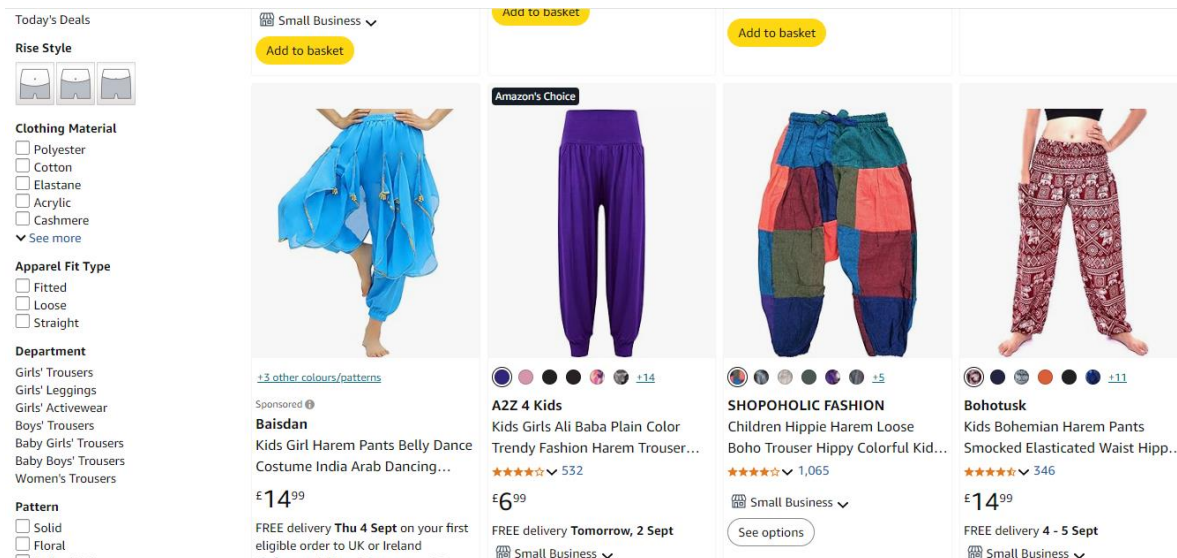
Today's Deals

Rise Style

Clothing Material
Polyester
Cotton
Elastane
Acrylic
Cashmere
See more

Apparel Fit Type
Fitted
Loose
Straight

Department
Girls' Trousers
Girls' Leggings
Girls' Activewear
Boys' Trousers
Baby Girls' Trousers
Baby Boys' Trousers
Women's Trousers

Pattern
Solid
Floral

Small Business
Add to basket

Add to basket

Add to basket

+3 other colours/patterns
Sponsored
Baisdan
Kids Girl Harem Pants Belly Dance Costume India Arab Dancing...
£14$^{99}$
FREE delivery Thu 4 Sept on your first eligible order to UK or Ireland

Amazon's Choice
+14
A2Z 4 Kids
Kids Girls Ali Baba Plain Color Trendy Fashion Harem Trouser...
532
£6$^{99}$
FREE delivery Tomorrow, 2 Sept
Small Business

+5
SHOPOHOLIC FASHION
Children Hippie Harem Loose Boho Trouser Hippy Colorful Kid...
1,065
Small Business
See options

+11
Bohotusk
Kids Bohemian Harem Pants Smocked Elasticated Waist Hipp...
346
£14$^{99}$
FREE delivery 4 - 5 Sept
Small Business